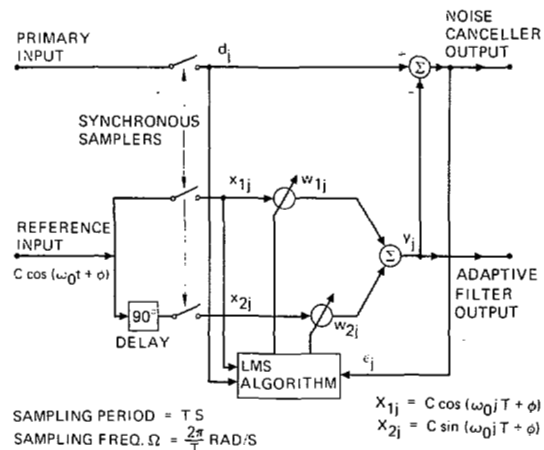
PRIMARY INPUT

$d_j$

NOISE CANCELLER OUTPUT

+

$\Sigma$

−

SYNCHRONOUS SAMPLERS

$x_{1j}$

$w_{1j}$

REFERENCE INPUT

$C \cos(\omega_0 t + \phi)$

$y_j$

$\Sigma$

ADAPTIVE FILTER OUTPUT

$x_{2j}$

90°

DELAY

$w_{2j}$

$\epsilon_j$

LMS ALGORITHM

SAMPLING PERIOD = T S

SAMPLING FREQ. $\Omega = \frac{2\pi}{T}$ RAD/S

$X_{1j} = C \cos(\omega_0 jT + \phi)$

$X_{2j} = C \sin(\omega_0 jT + \phi)$